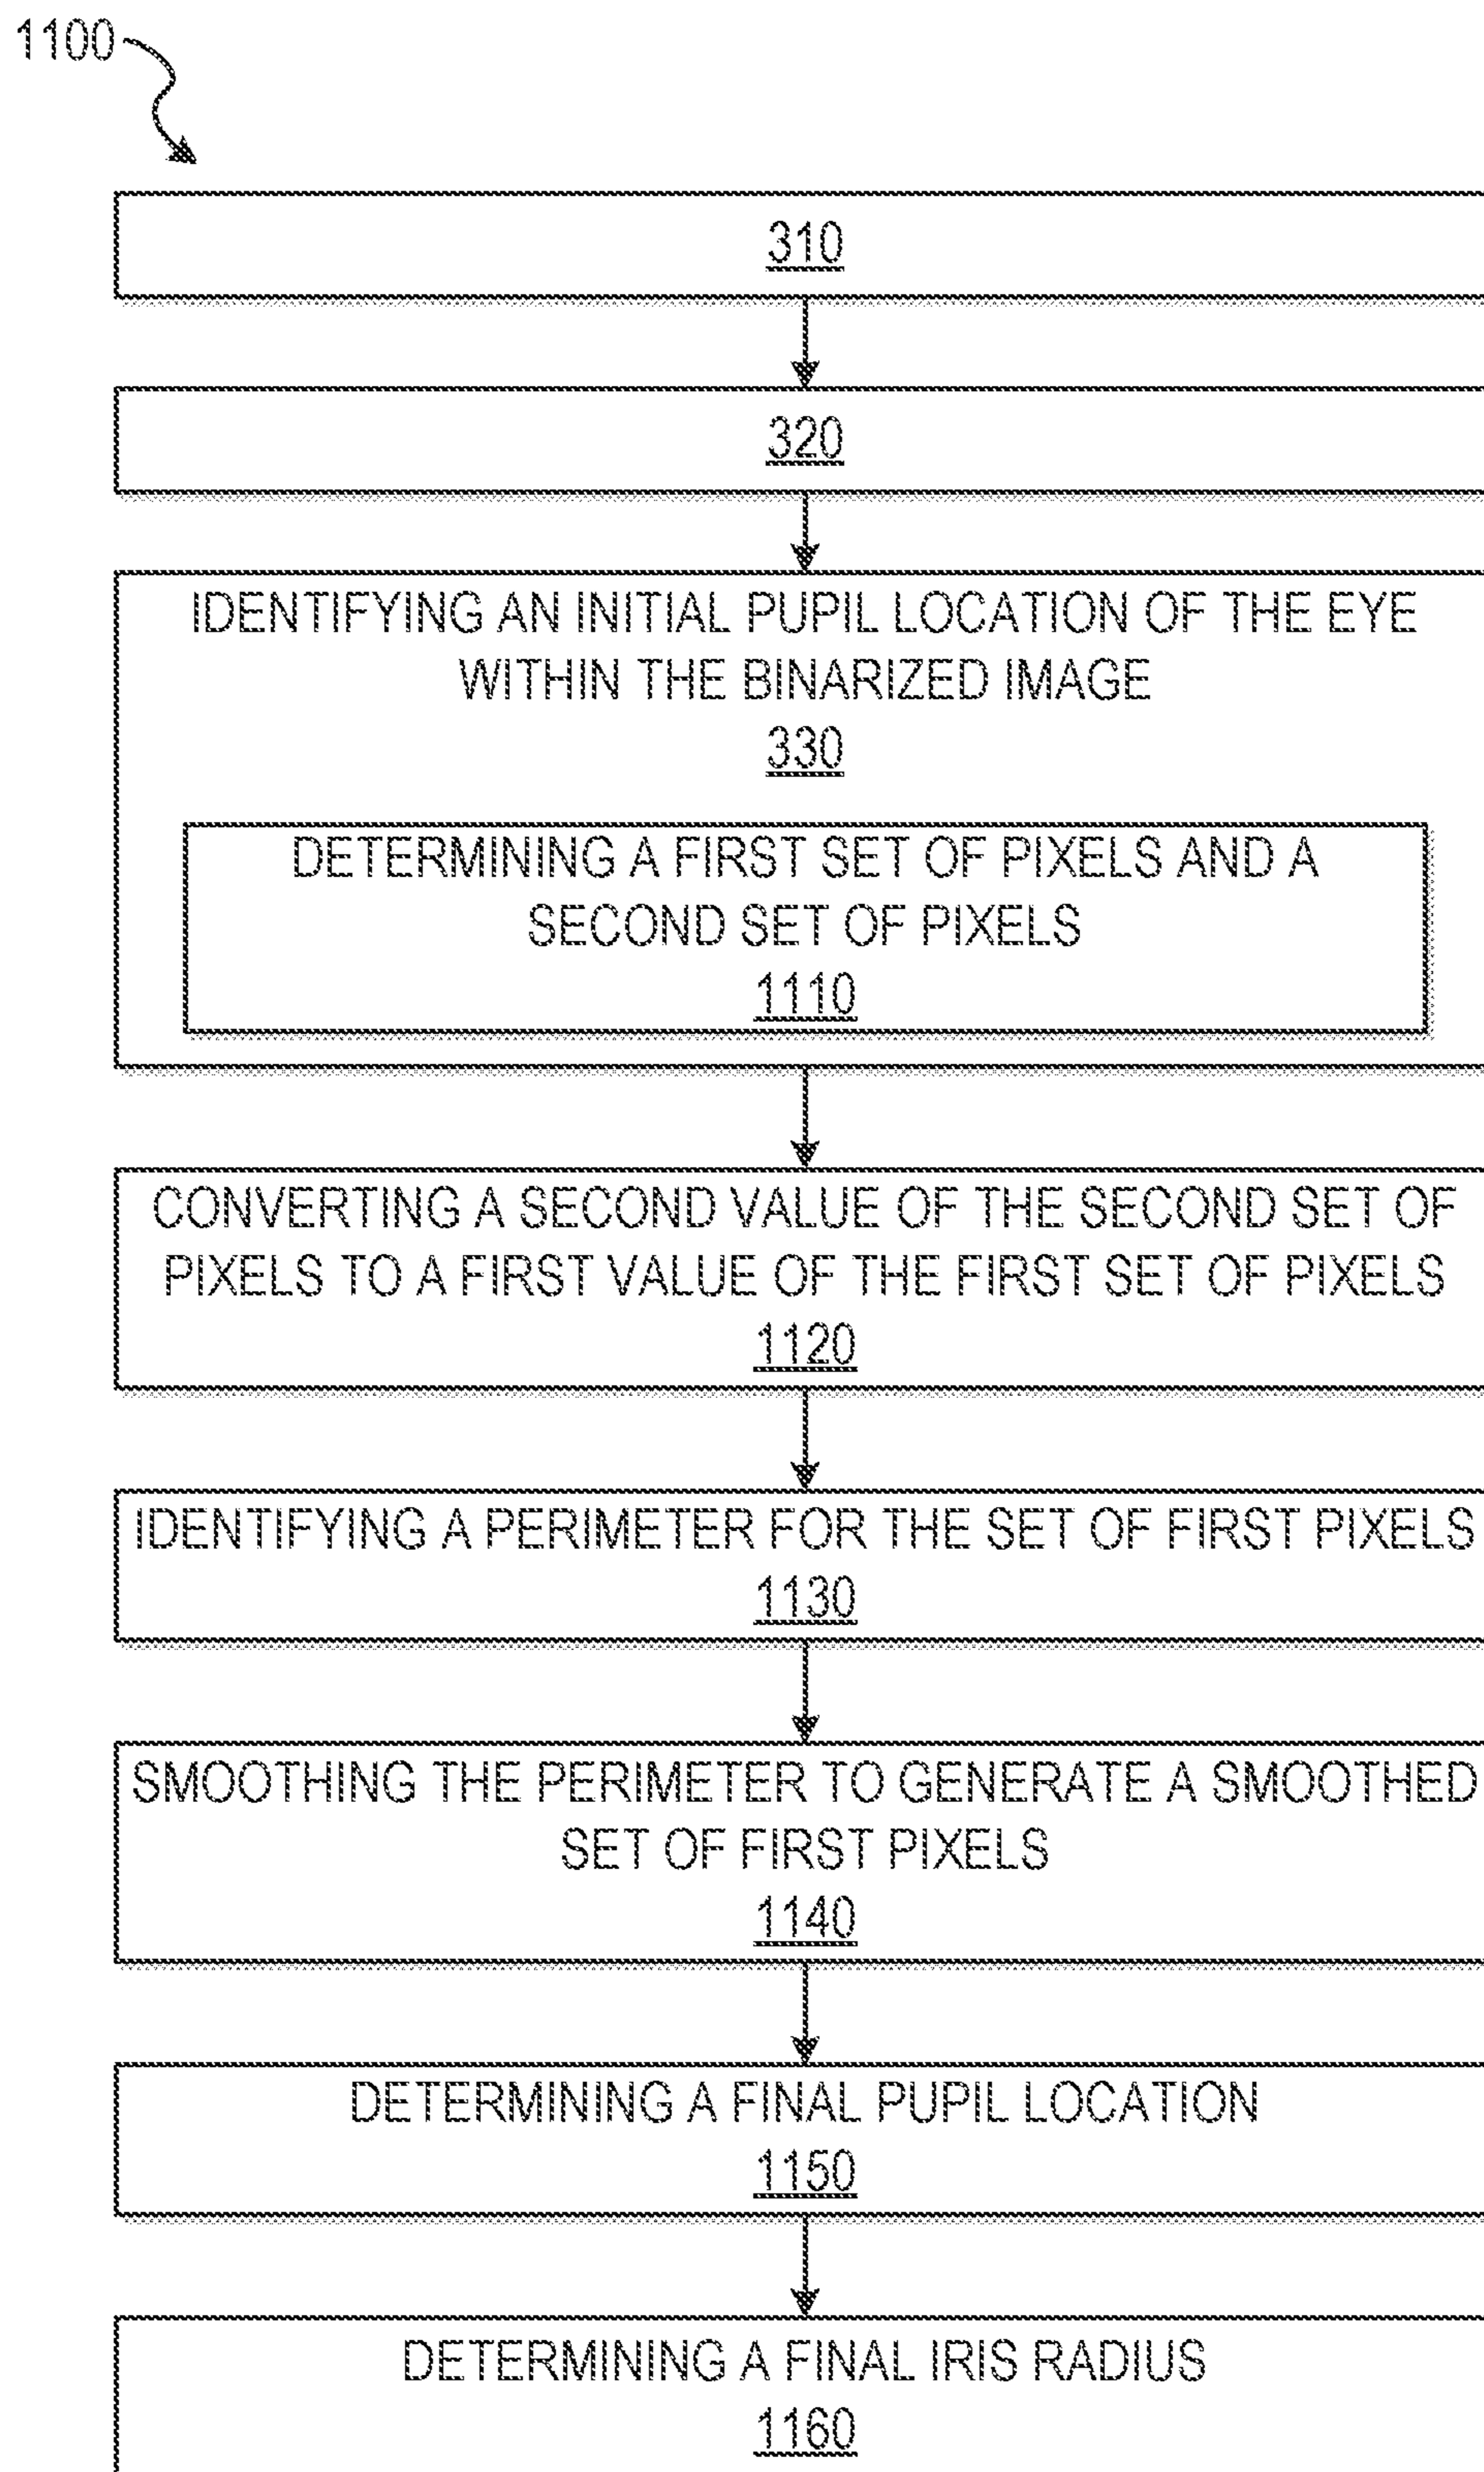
1100

310

320

IDENTIFYING AN INITIAL PUPIL LOCATION OF THE EYE WITHIN THE BINARIZED IMAGE
330

DETERMINING A FIRST SET OF PIXELS AND A SECOND SET OF PIXELS
1110

CONVERTING A SECOND VALUE OF THE SECOND SET OF PIXELS TO A FIRST VALUE OF THE FIRST SET OF PIXELS
1120

IDENTIFYING A PERIMETER FOR THE SET OF FIRST PIXELS
1130

SMOOTHING THE PERIMETER TO GENERATE A SMOOTHED SET OF FIRST PIXELS
1140

DETERMINING A FINAL PUPIL LOCATION
1150

DETERMINING A FINAL IRIS RADIUS
1160